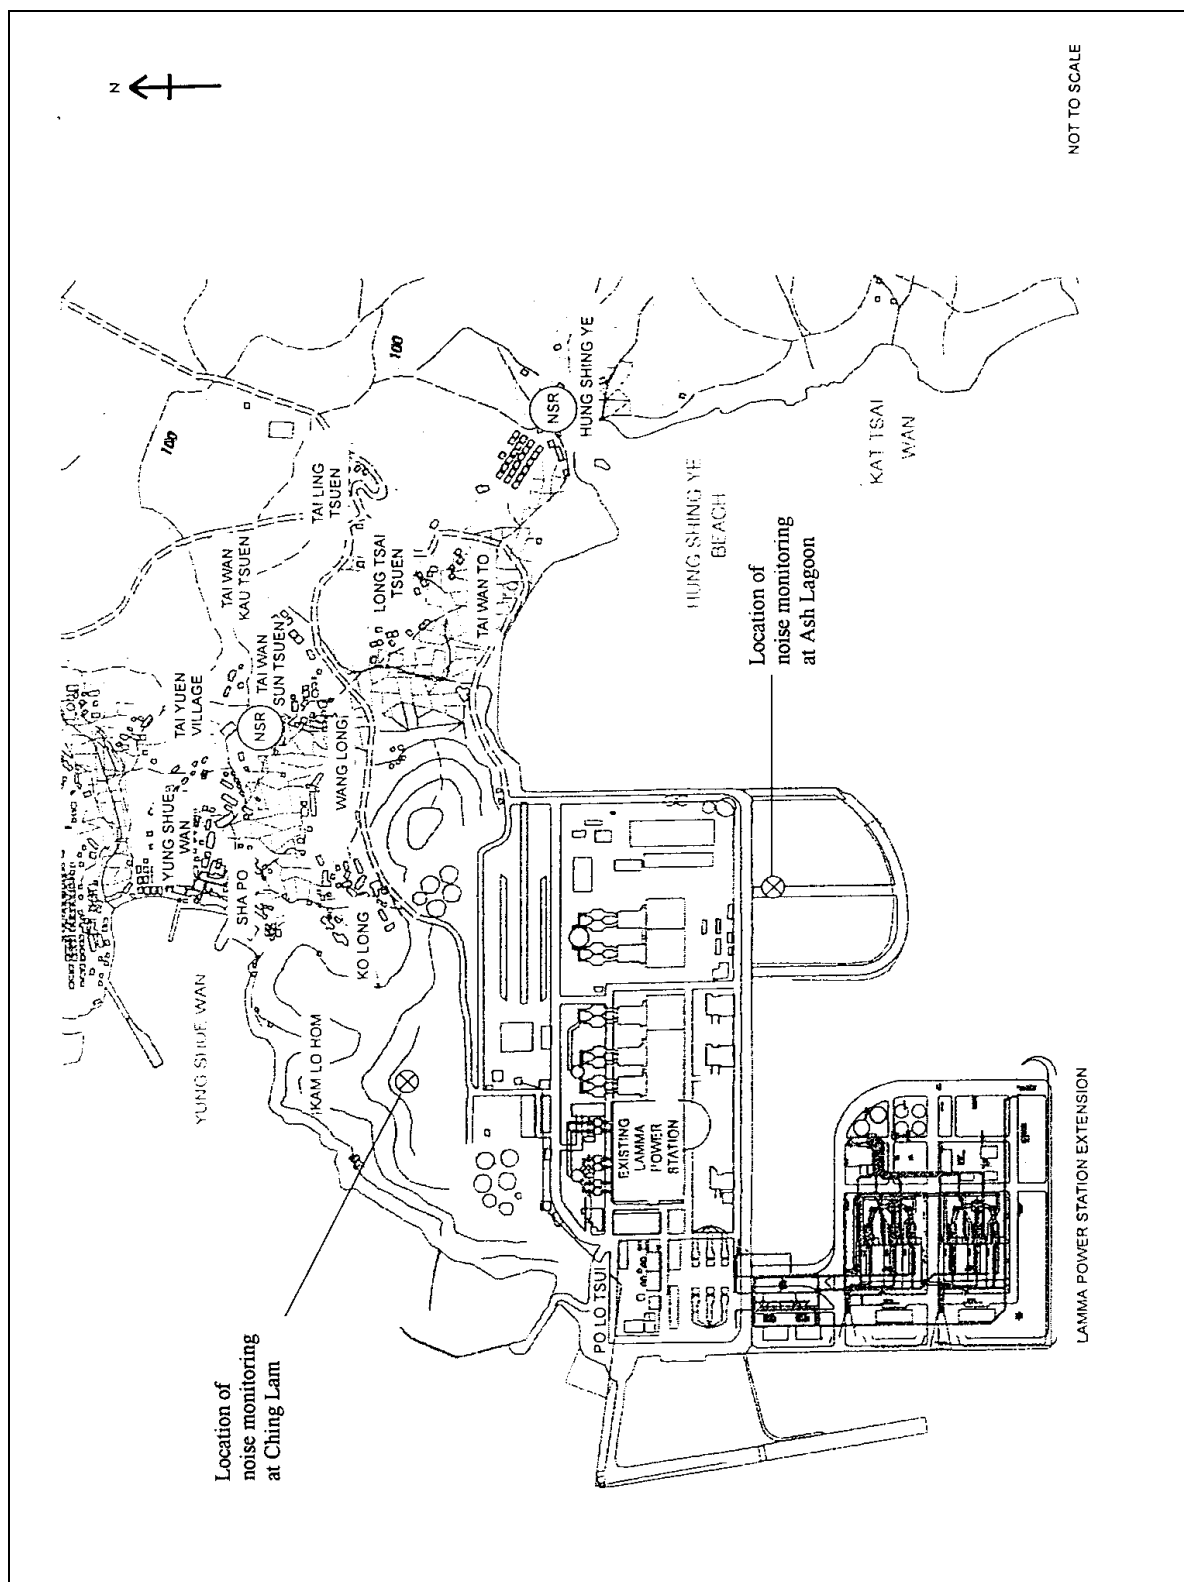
N

NOT TO SCALE

100

100

NSR

HUNG SHING YE

TAI LING TSUEN

TAI WAN KAU TSUEN

TAI YUEN VILLAGE

NSR

TAI WAN SUN TSUEN

LONG TSAI TSUEN

TAI WAN TO

HUNG SHING YE BEACH

KAT TSAI WAN

Location of noise monitoring at Ash Lagoon

YUNG SHUE WAN

SHA PO

WANG LONG

KO LONG

YUNG SHUE WAN

KAM LO HOM

EXISTING LAMMA POWER STATION

PO LO TSUI

Location of noise monitoring at Ching Lam

LAMMA POWER STATION EXTENSION